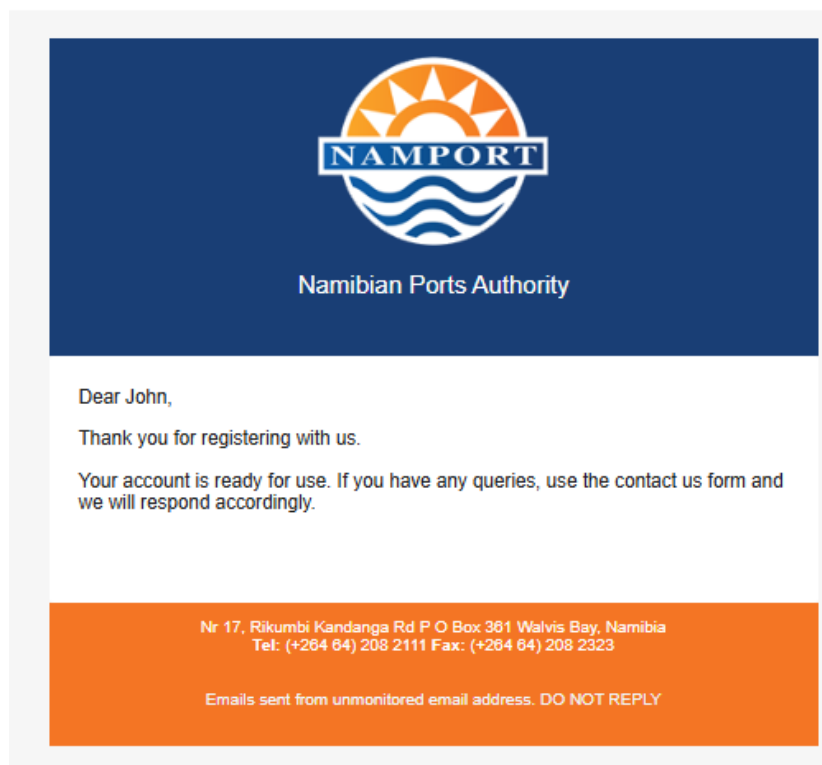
NAMPORT

Namibian Ports Authority

Dear John,

Thank you for registering with us.

Your account is ready for use. If you have any queries, use the contact us form and we will respond accordingly.

Nr 17, Rikumbi Kandanga Rd P O Box 361 Walvis Bay, Namibia
Tel: (+264 64) 208 2111 Fax: (+264 64) 208 2323

Emails sent from unmonitored email address. DO NOT REPLY